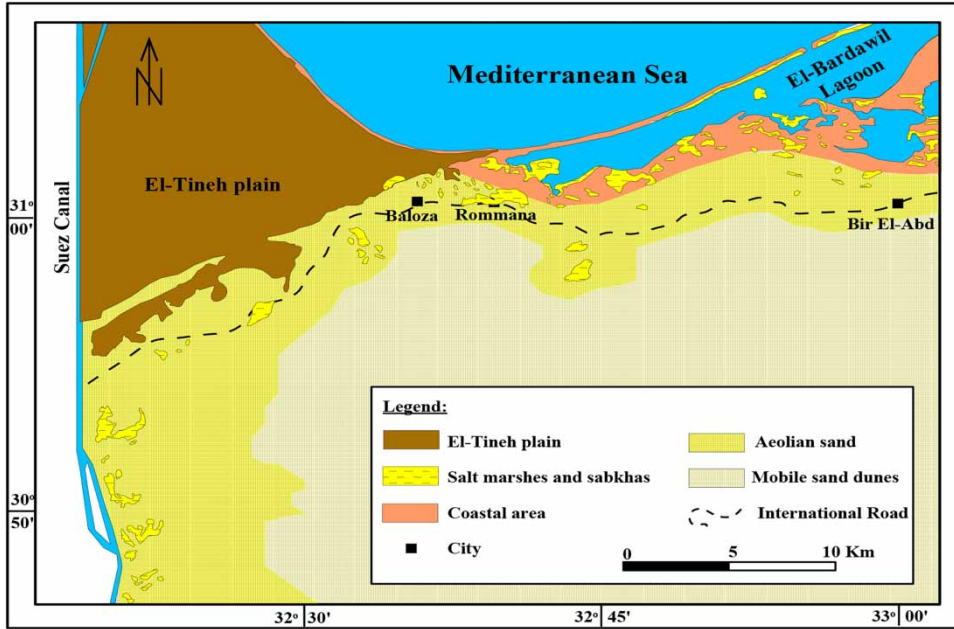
N

Mediterranean Sea

El-Bardawil Lagoon

El-Tineh plain

Suez Canal

31°
00'

Baloza

Rommana

Bir El-Abd

30°
50'

Legend:

El-Tineh plain

Aeolian sand

Salt marshes and sabkhas

Mobile sand dunes

Coastal area

International Road

City

0 5 10 Km

32° 30'

32° 45'

33° 00'